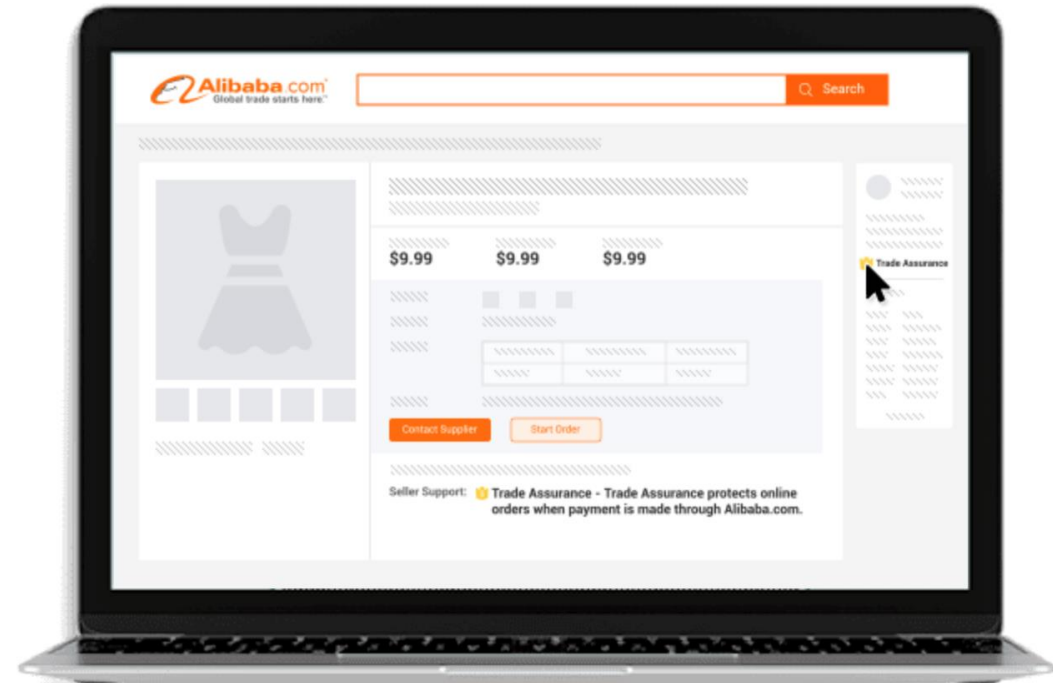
Alibaba.com
Global trade starts here.™

Search

$9.99 $9.99 $9.99

Trade Assurance

Contact Supplier Start Order

Seller Support: Trade Assurance - Trade Assurance protects online orders when payment is made through Alibaba.com.